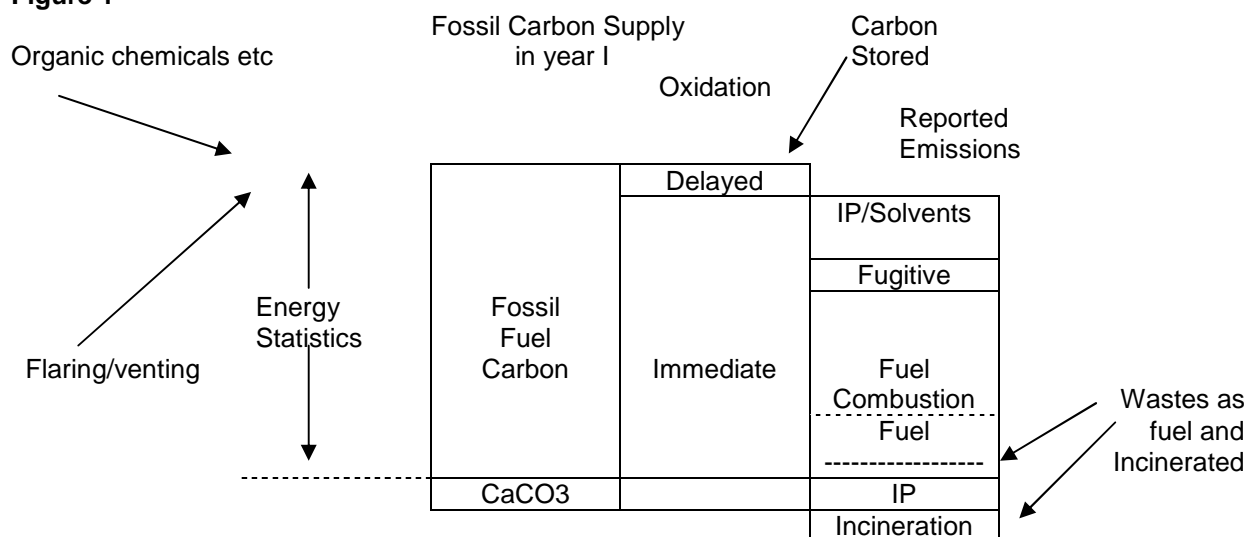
Figure 1

Organic chemicals etc

Fossil Carbon Supply in year I

Carbon Stored

Oxidation

Reported Emissions

Delayed

IP/Solvents

Fugitive

Energy Statistics

Fossil Fuel Carbon

Immediate

Fuel Combustion

Flaring/venting

Wastes as fuel and Incinerated

Fuel

CaCO3

IP

Incineration